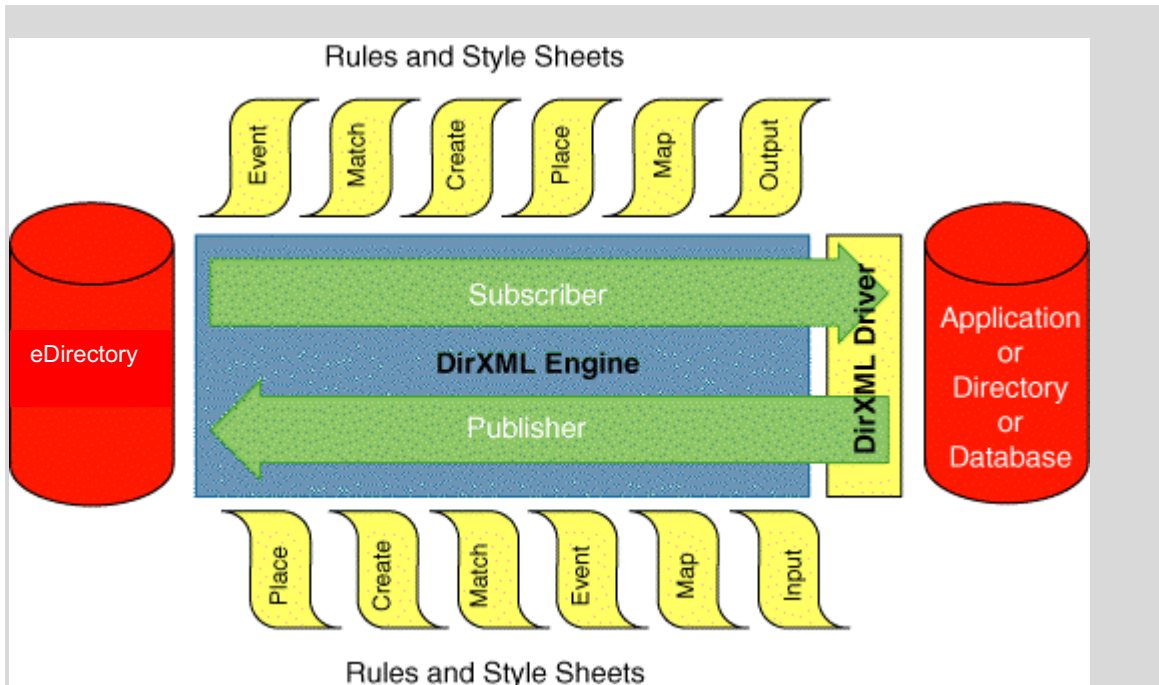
Rules and Style Sheets

Event
Match
Create
Place
Map
Output

eDirectory

Subscriber

DirXML Engine

Publisher

DirXML Driver

Application or Directory or Database

Place
Create
Match
Event
Map
Input

Rules and Style Sheets